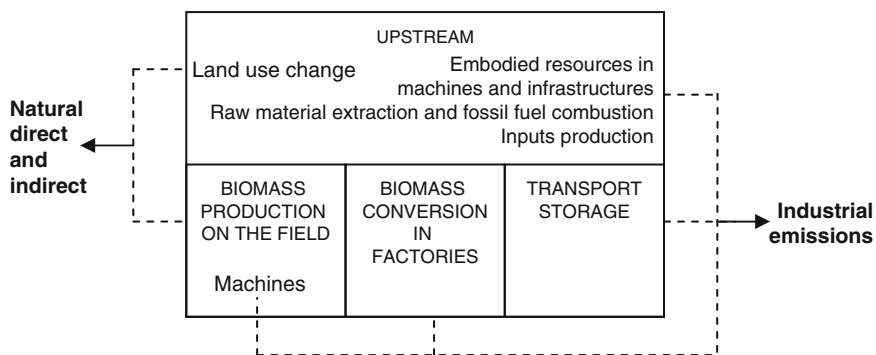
UPSTREAM

Land use change

Embodied resources in machines and infrastructures

Raw material extraction and fossil fuel combustion

Inputs production

Natural direct and indirect

BIOMASS PRODUCTION ON THE FIELD

Machines

BIOMASS CONVERSION IN FACTORIES

TRANSPORT STORAGE

Industrial emissions